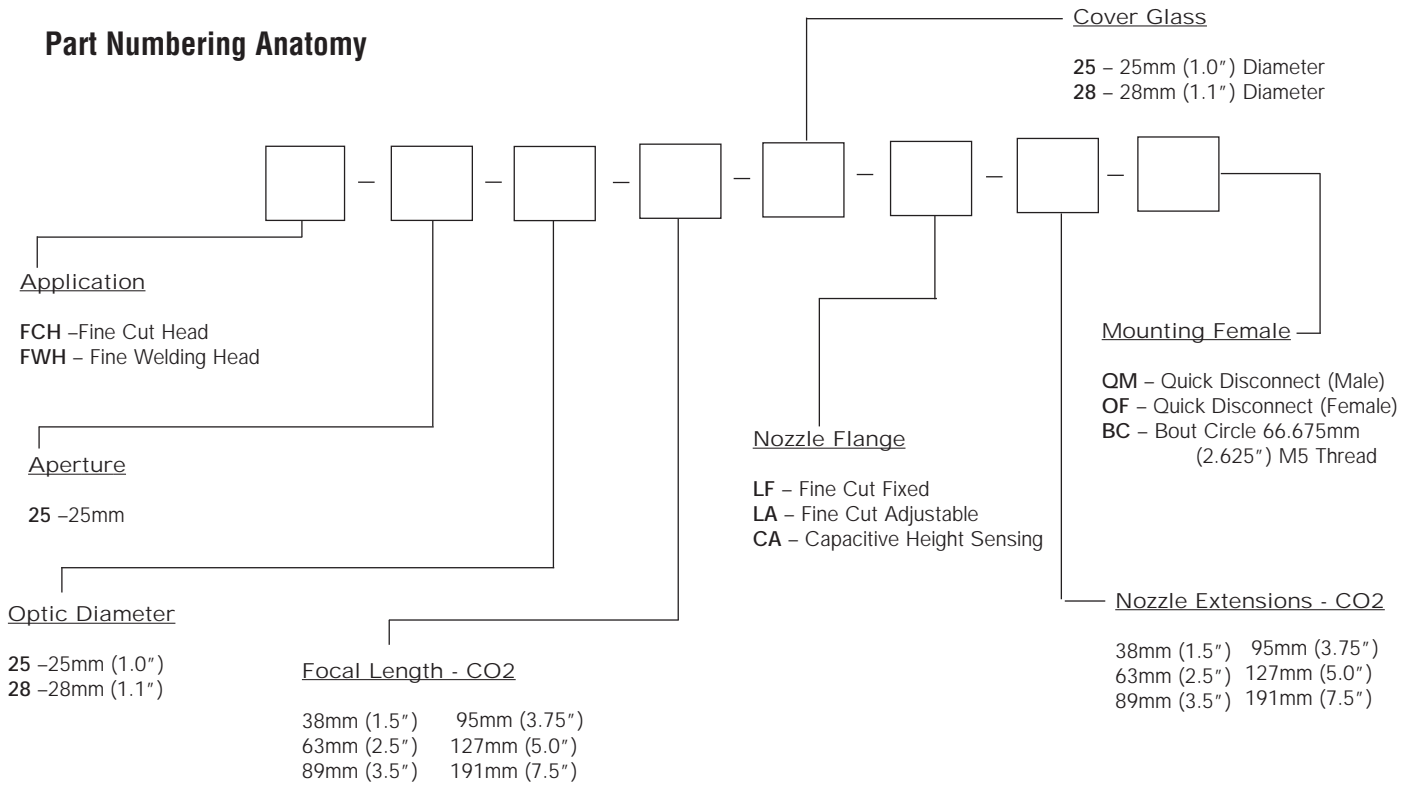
Part Numbering Anatomy

Cover Glass

**25** – 25mm (1.0″) Diameter
**28** – 28mm (1.1″) Diameter

– – – – – – –

Application

**FCH** –Fine Cut Head
**FWH** – Fine Welding Head

Aperture

**25** –25mm

Optic Diameter

**25** –25mm (1.0″)
**28** –28mm (1.1″)

Focal Length - CO2

38mm (1.5″) 95mm (3.75″)
63mm (2.5″) 127mm (5.0″)
89mm (3.5″) 191mm (7.5″)

Nozzle Flange

**LF** – Fine Cut Fixed
**LA** – Fine Cut Adjustable
**CA** – Capacitive Height Sensing

Mounting Female

**QM** – Quick Disconnect (Male)
**OF** – Quick Disconnect (Female)
**BC** – Bout Circle 66.675mm (2.625″) M5 Thread

Nozzle Extensions - CO2

38mm (1.5″) 95mm (3.75″)
63mm (2.5″) 127mm (5.0″)
89mm (3.5″) 191mm (7.5″)